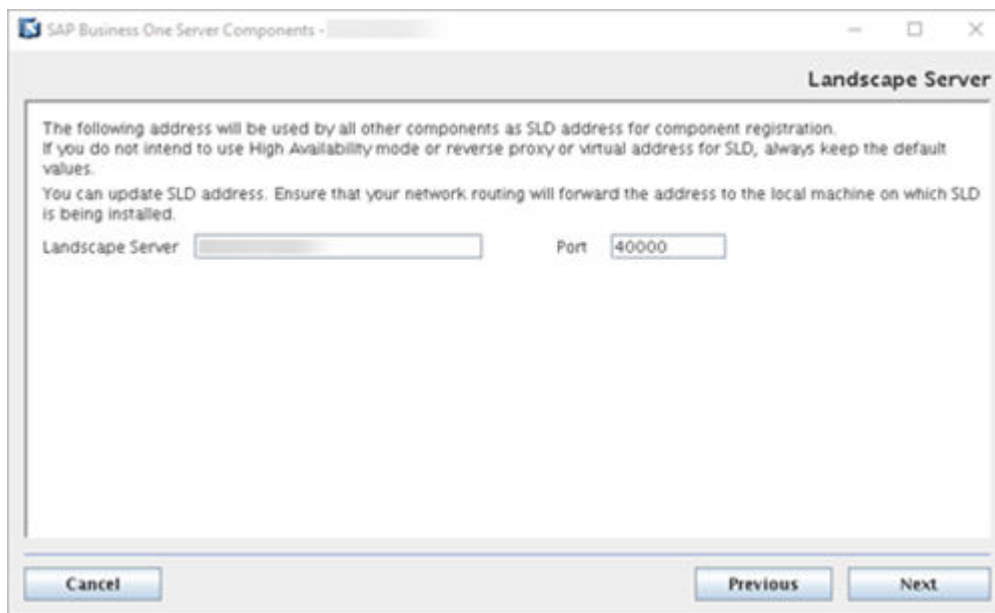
SAP Business One Server Components - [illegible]

Landscape Server

The following address will be used by all other components as SLD address for component registration.
If you do not intend to use High Availability mode or reverse proxy or virtual address for SLD, always keep the default values.

You can update SLD address. Ensure that your network routing will forward the address to the local machine on which SLD is being installed.

Landscape Server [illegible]

Port 40000

Cancel

Previous

Next